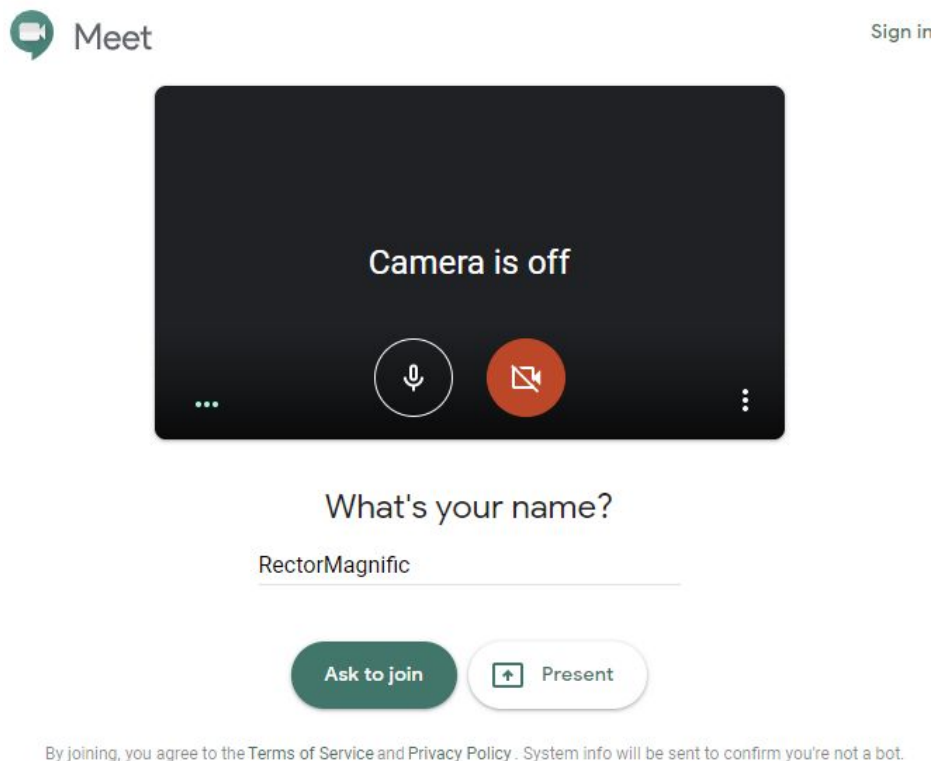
Meet

Sign in

Camera is off

What's your name?

RectorMagnific

Ask to join

Present

By joining, you agree to the Terms of Service and Privacy Policy. System info will be sent to confirm you're not a bot.